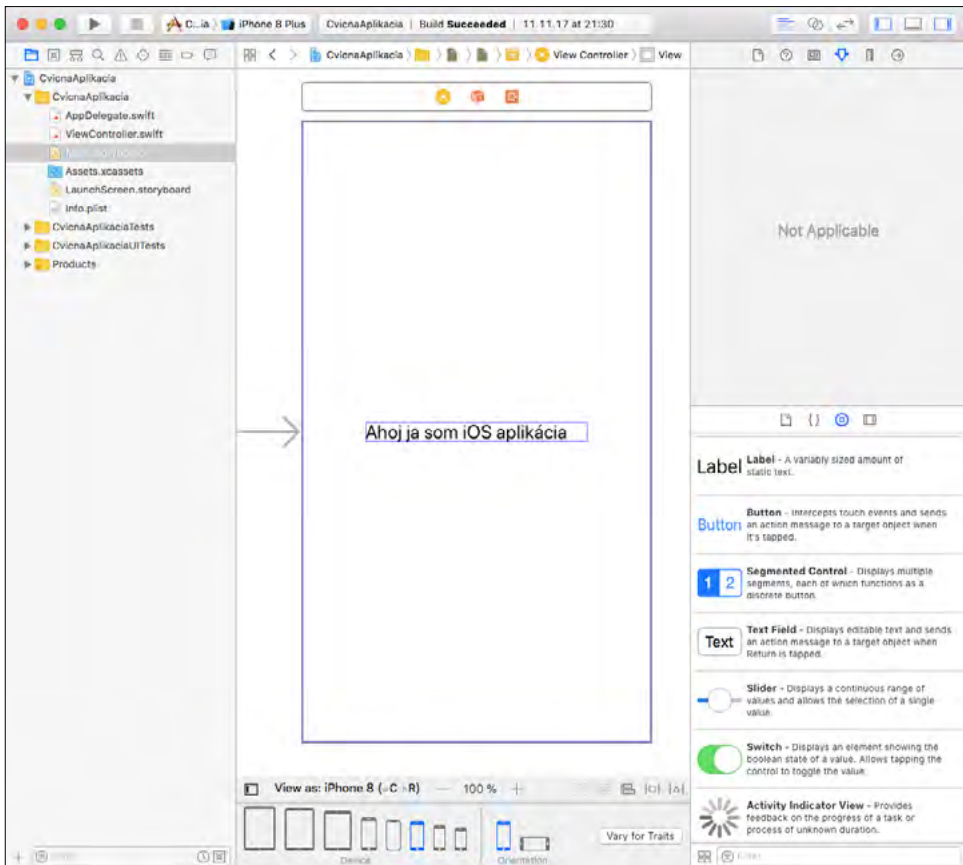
C...ia 〉 iPhone 8 Plus | CvicnaAplikacia | Build Succeeded | 11.11.17 at 21:30

CvicnaAplikacia 〉 〉 〉 〉 〉 View Controller 〉 View

CvicnaAplikacia
CvicnaAplikacia
AppDelegate.swift
ViewController.swift
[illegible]
Assets.xcassets
LaunchScreen.storyboard
Info.plist
CvicnaAplikaciaTests
CvicnaAplikaciaUITests
Products

Ahoj ja som iOS aplikácia

View as: iPhone 8 (wC hR) — 100 % +

Device
Orientation
Vary for Traits

Not Applicable

Label
Label - A variably sized amount of static text.

Button
Button - Intercepts touch events and sends an action message to a target object when it's tapped.

1 2
Segmented Control - Displays multiple segments, each of which functions as a discrete button.

Text
Text Field - Displays editable text and sends an action message to a target object when Return is tapped.

Slider - Displays a continuous range of values and allows the selection of a single value.

Switch - Displays an element showing the boolean state of a value. Allows tapping the control to toggle the value.

Activity Indicator View - Provides feedback on the progress of a task or process of unknown duration.

Filter